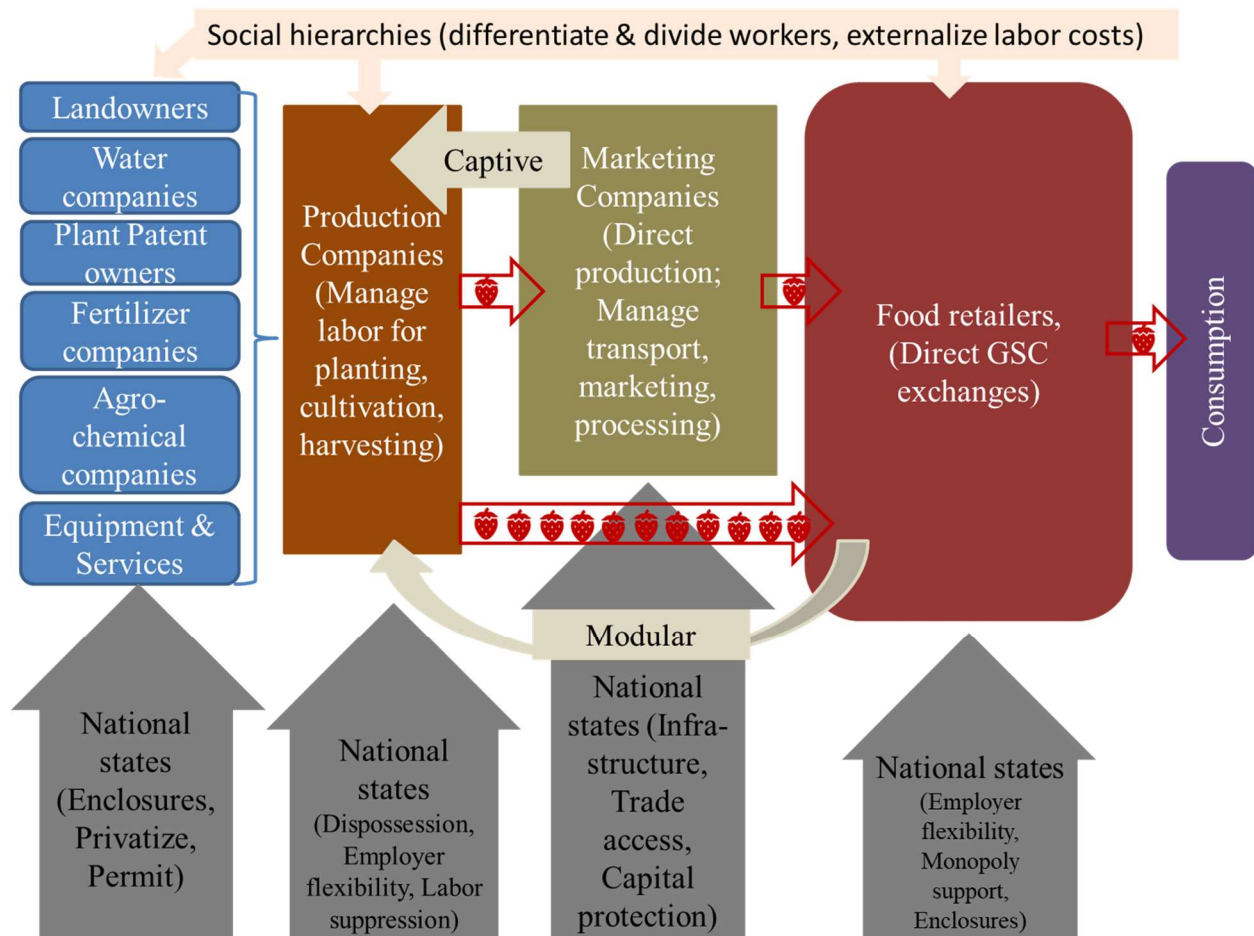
Social hierarchies (differentiate & divide workers, externalize labor costs)

Landowners

Water companies

Plant Patent owners

Fertilizer companies

Agro-chemical companies

Equipment & Services

Captive

Production Companies (Manage labor for planting, cultivation, harvesting)

Marketing Companies (Direct production; Manage transport, marketing, processing)

Food retailers, (Direct GSC exchanges)

Consumption

Modular

National states (Enclosures, Privatize, Permit)

National states (Dispossession, Employer flexibility, Labor suppression)

National states (Infrastructure, Trade access, Capital protection)

National states (Employer flexibility, Monopoly support, Enclosures)